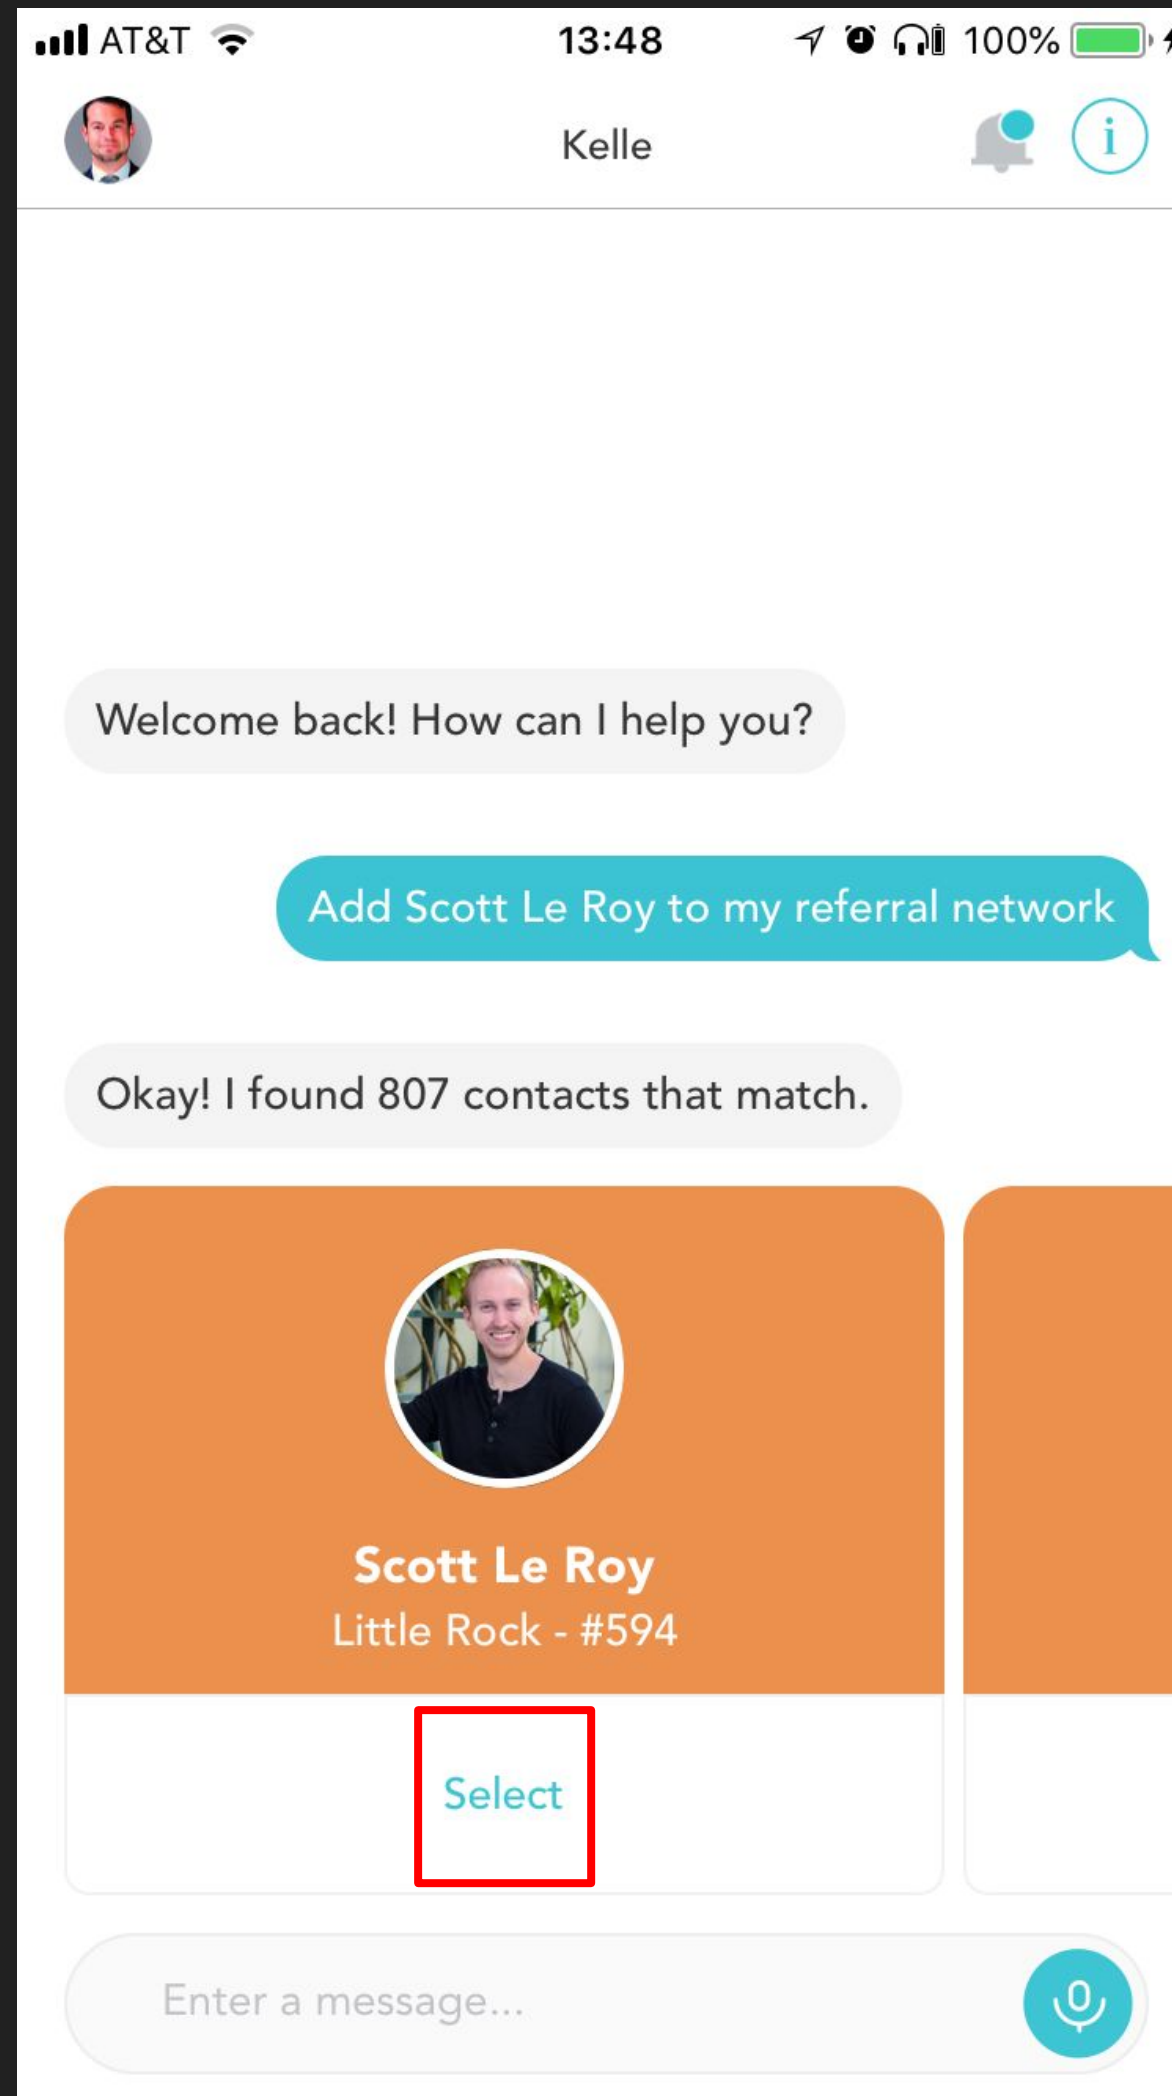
AT&T 13:48 100%

Kelle

i

Welcome back! How can I help you?

Add Scott Le Roy to my referral network

Okay! I found 807 contacts that match.

Scott Le Roy
Little Rock - #594

Select

Enter a message...